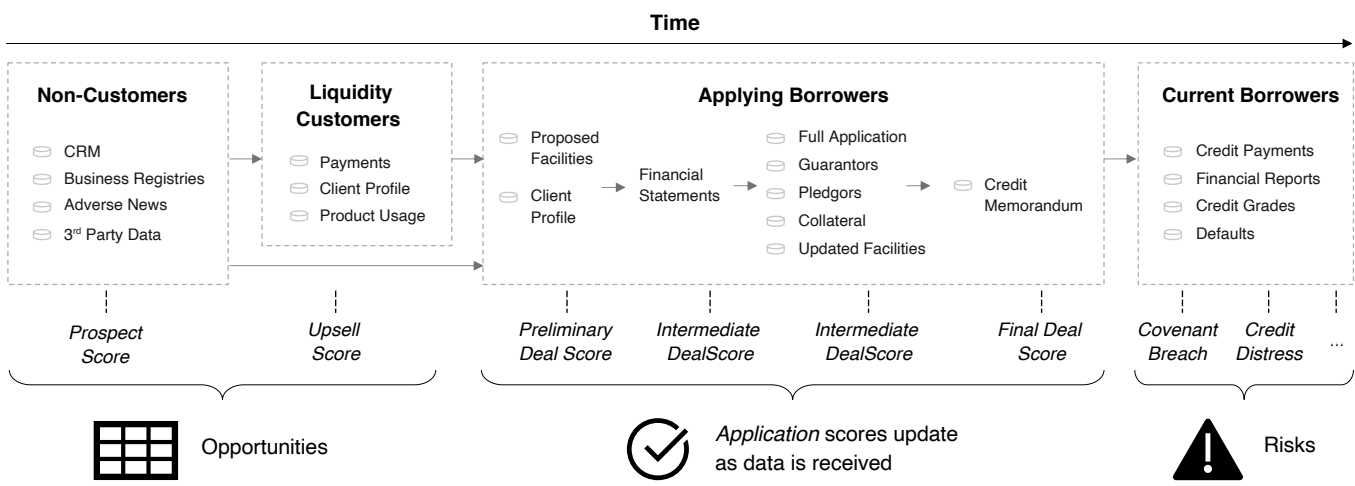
Time

Non-Customers

CRM
Business Registries
Adverse News
3rd Party Data

Liquidity Customers

Payments
Client Profile
Product Usage

Applying Borrowers

Proposed Facilities
Client Profile
Financial Statements
Full Application
Guarantors
Pledgors
Collateral
Updated Facilities
Credit Memorandum

Current Borrowers

Credit Payments
Financial Reports
Credit Grades
Defaults

Prospect Score

Upsell Score

Preliminary Deal Score

Intermediate DealScore

Intermediate DealScore

Final Deal Score

Covenant Breach

Credit Distress

...

Opportunities

Application scores update as data is received

Risks